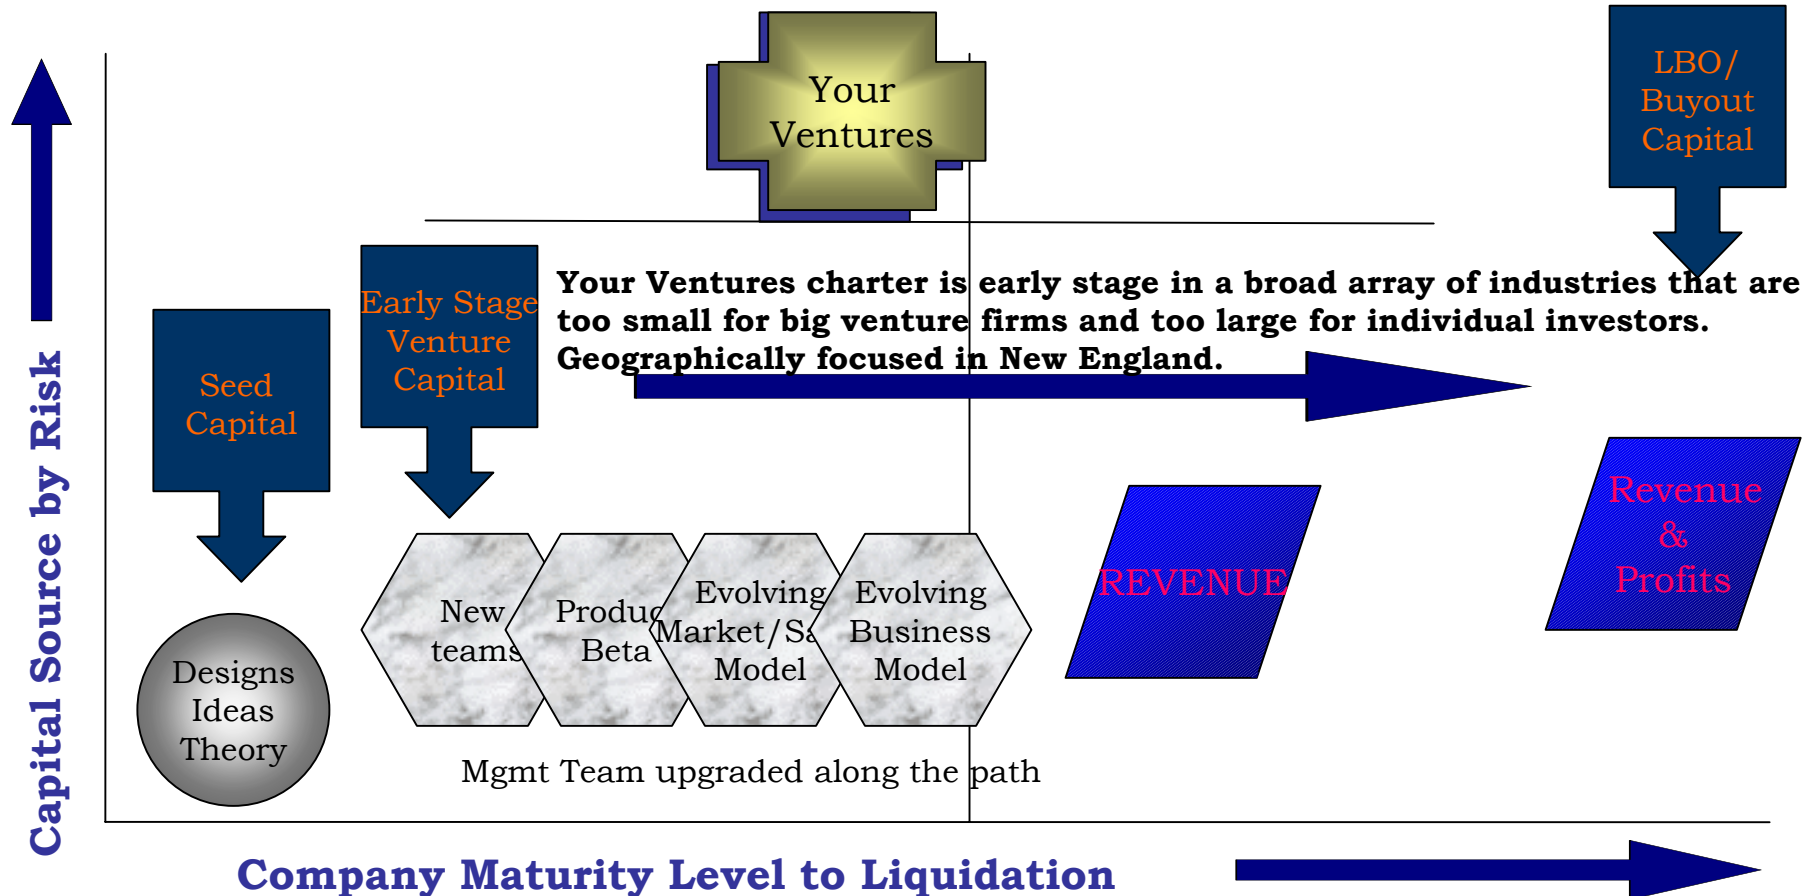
Your Ventures

LBO/ Buyout Capital

Capital Source by Risk

Seed Capital

Early Stage Venture Capital

Your Ventures charter is early stage in a broad array of industries that are too small for big venture firms and too large for individual investors. Geographically focused in New England.

Designs Ideas Theory

New teams

Produc Beta

Evolving Market/Sa Model

Evolving Business Model

REVENUE

Revenue & Profits

Mgmt Team upgraded along the path

Company Maturity Level to Liquidation